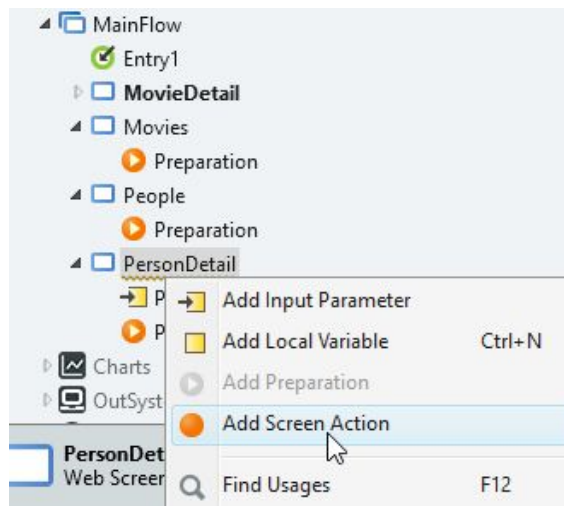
MainFlow
Entry1
MovieDetail
Movies
Preparation
People
Preparation
PersonDetail
P
P
Charts
OutSyst
PersonDet
Web Screer

Add Input Parameter
Add Local Variable Ctrl+N
Add Preparation
Add Screen Action
Find Usages F12